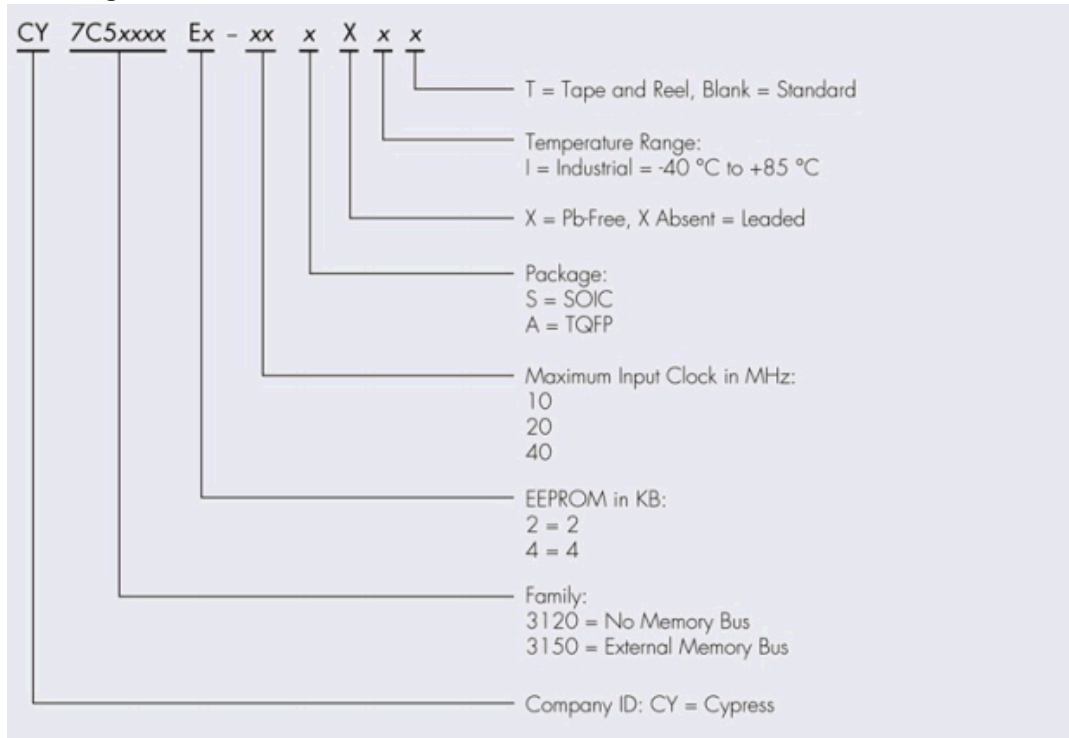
CY 7C5xxxx Ex - xx x X x x

T = Tape and Reel, Blank = Standard

Temperature Range:
I = Industrial = -40 °C to +85 °C

X = Pb-Free, X Absent = Leaded

Package:
S = SOIC
A = TQFP

Maximum Input Clock in MHz:
10
20
40

EEPROM in KB:
2 = 2
4 = 4

Family:
3120 = No Memory Bus
3150 = External Memory Bus

Company ID: CY = Cypress